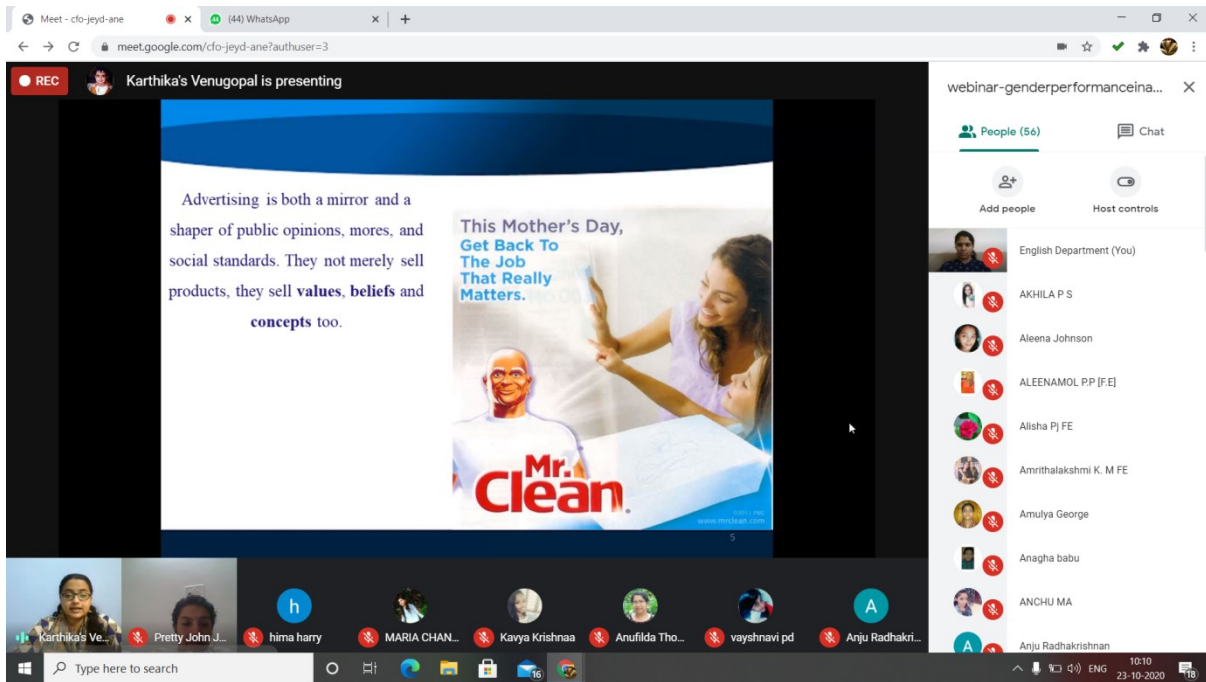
Meet - cfo-jeyd-ane
(44) WhatsApp
meet.google.com/cfo-jeyd-ane?authuser=3

REC
Karthika's Venugopal is presenting

Advertising is both a mirror and a shaper of public opinions, mores, and social standards. They not merely sell products, they sell **values**, **beliefs** and **concepts** too.

This Mother's Day,
Get Back To The Job That Really Matters.

Mr. Clean.

©2011 P&G
www.mrclean.com

5

webinar-genderperformanceina...
People (56)
Chat
Add people
Host controls

English Department (You)
AKHILA P S
Aleena Johnson
ALEENAMOL P.P [F.E]
Alisha Pj FE
Amrithalakshmi K. M FE
Amulya George
Anagha babu
ANCHU MA
Anju Radhakrishnan

Karthika's Ve...
Pretty John J...
h
hima harry
MARIA CHAN...
Kavya Krishnaa
Anufilda Tho...
vayshnavi pd
A
Anju Radhakri...

Type here to search
16
ENG
10:10
23-10-2020
18